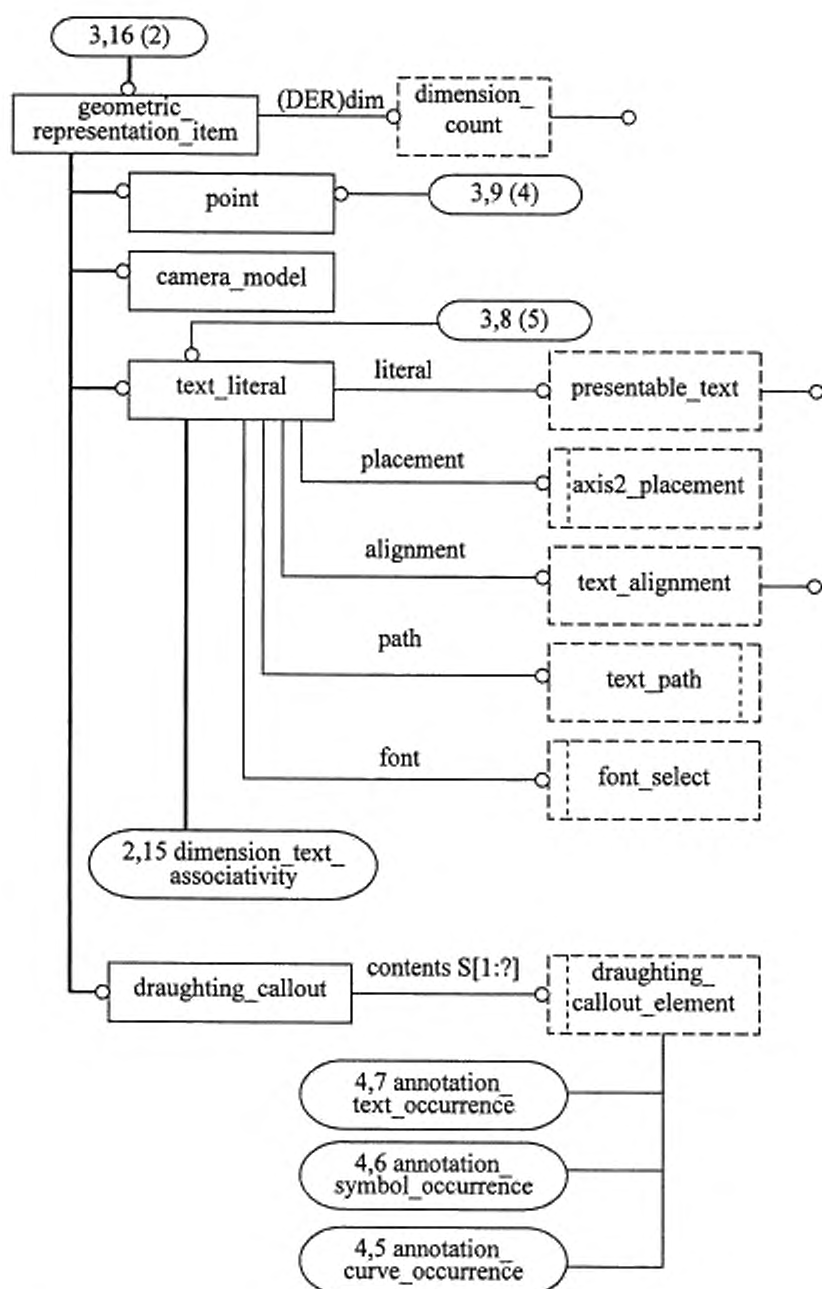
3,16 (2)

geometric_representation_item

(DER)dim

dimension_count

point

3,9 (4)

camera_model

3,8 (5)

text_literal

literal

presentable_text

placement

axis2_placement

alignment

text_alignment

path

text_path

font

font_select

2,15 dimension_text_associativity

draughting_callout

contents S[1:?]

draughting_callout_element

4,7 annotation_text_occurrence

4,6 annotation_symbol_occurrence

4,5 annotation_curve_occurrence